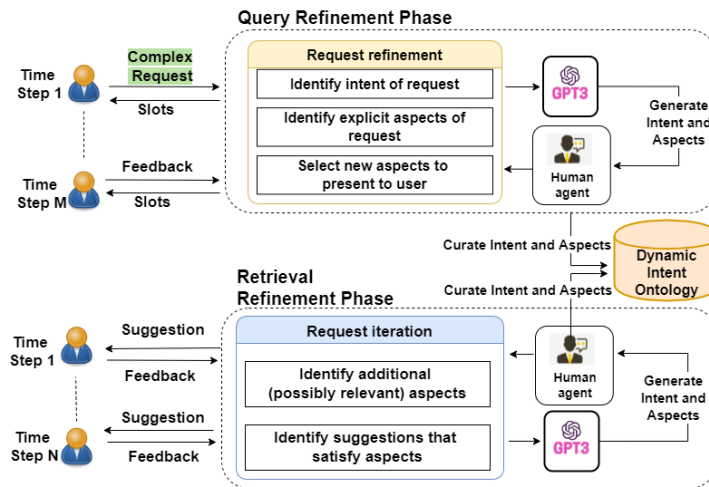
Query Refinement Phase

Time Step 1

Complex Request

Slots

Time Step M

Feedback

Slots

Request refinement

Identify intent of request

Identify explicit aspects of request

Select new aspects to present to user

GPT3

Generate Intent and Aspects

Human agent

Curate Intent and Aspects

Dynamic Intent Ontology

Curate Intent and Aspects

Retrieval Refinement Phase

Time Step 1

Suggestion

Feedback

Time Step N

Suggestion

Feedback

Request iteration

Identify additional (possibly relevant) aspects

Identify suggestions that satisfy aspects

Human agent

GPT3

Generate Intent and Aspects